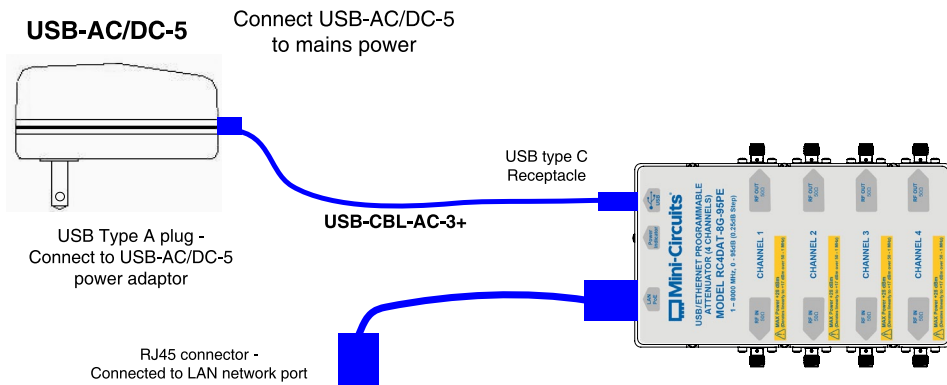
USB-AC/DC-5

Connect USB-AC/DC-5 to mains power

USB type C Receptacle

USB-CBL-AC-3+

USB Type A plug - Connect to USB-AC/DC-5 power adaptor

RJ45 connector - Connected to LAN network port

Mini-Circuits

USB/ETHERNET PROGRAMMABLE ATTENUATOR (4 CHANNELS)
MODEL RC4DAT-8G-95PE
1 – 8000 MHz, 0 - 95dB (0.25dB Step)

CHANNEL 1
CHANNEL 2
CHANNEL 3
CHANNEL 4

RF OUT
RF OUT
RF OUT
RF OUT

RF IN
RF IN
RF IN
RF IN

USB
Power Indicator
LAN PoE